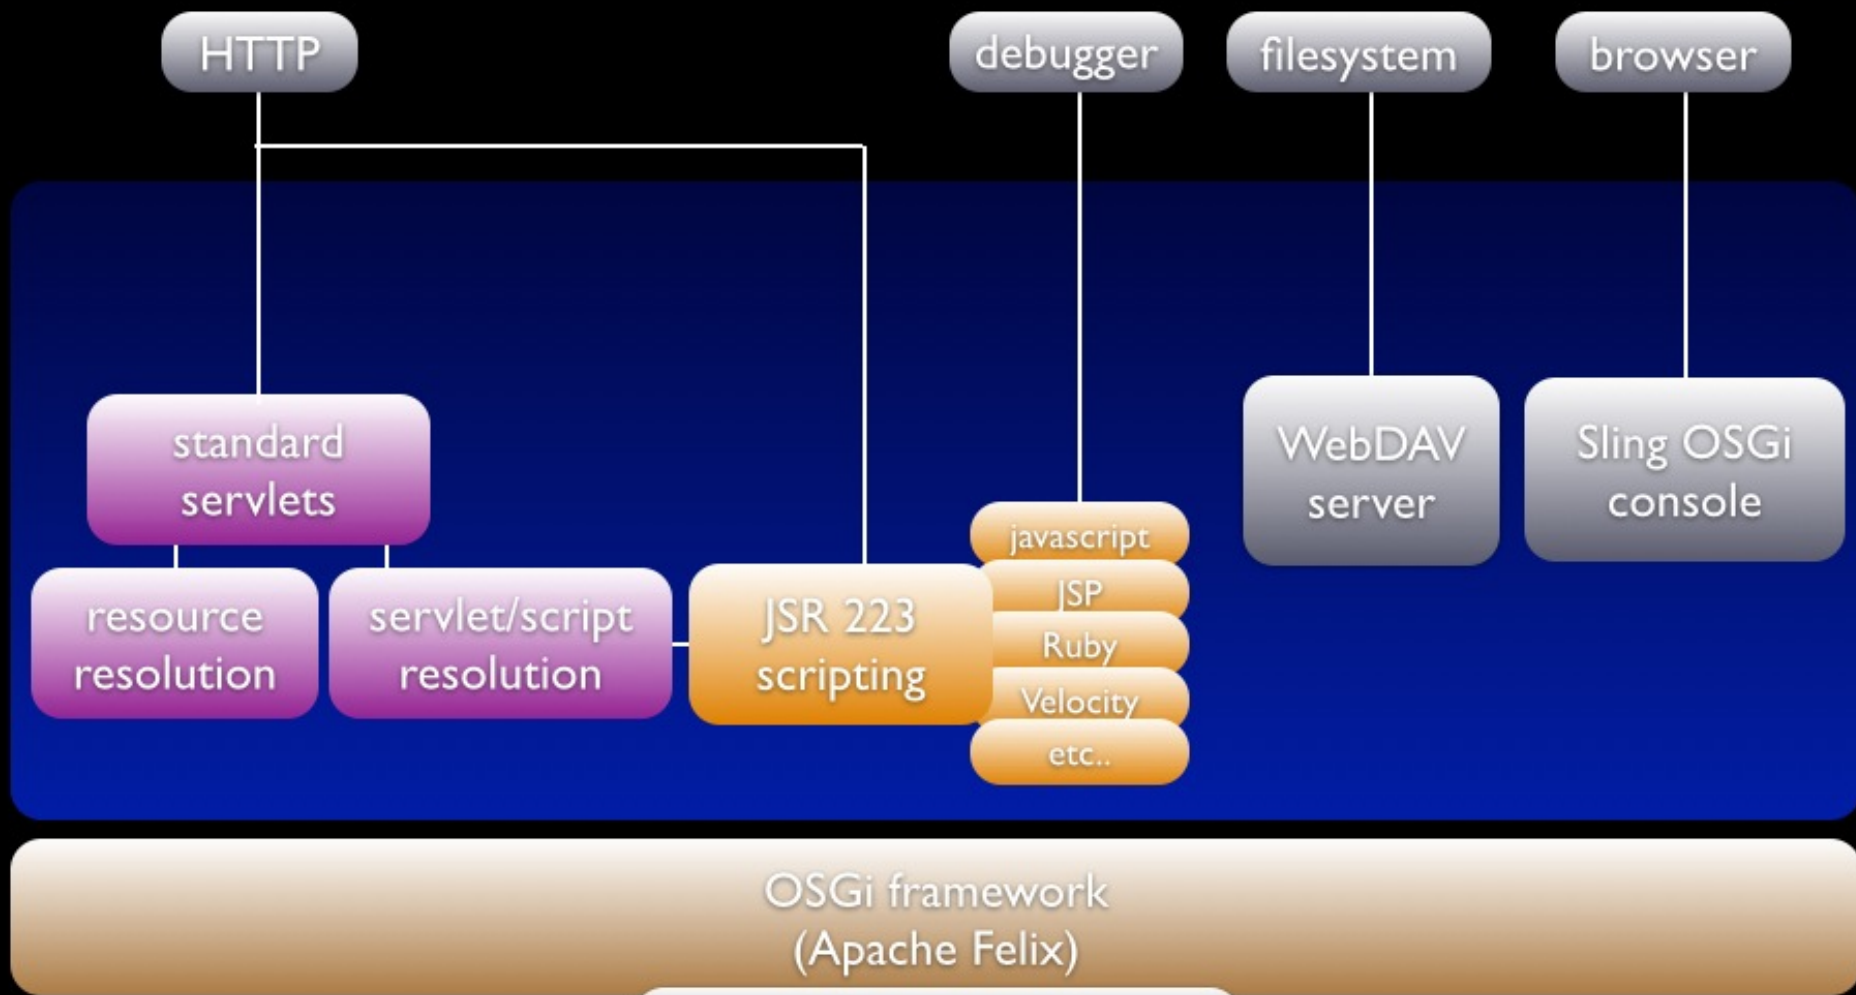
HTTP

debugger

filesystem

browser

standard servlets

WebDAV server

Sling OSGi console

javascript

JSP

Ruby

Velocity

etc..

resource resolution

servlet/script resolution

JSR 223 scripting

OSGi framework (Apache Felix)